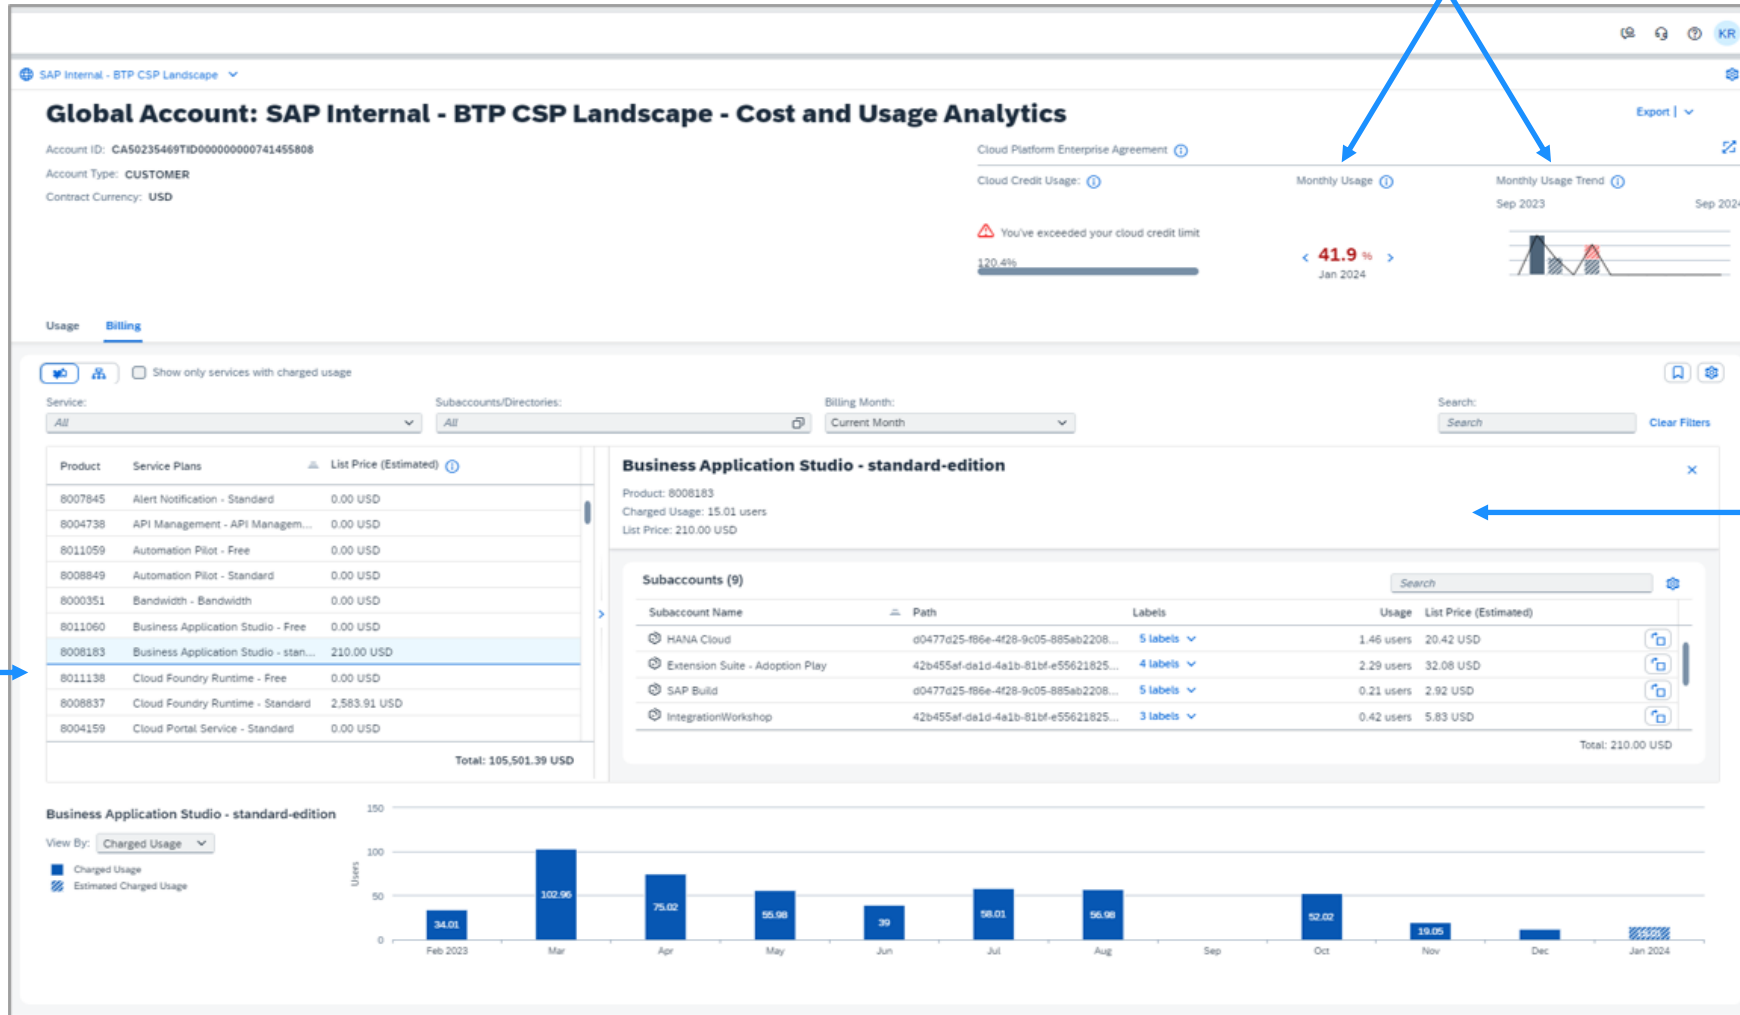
KR

SAP Internal - BTP CSP Landscape

Global Account: SAP Internal - BTP CSP Landscape - Cost and Usage Analytics

Export |

Account ID: CA50235469TID000000000741455808
Account Type: CUSTOMER
Contract Currency: USD

Cloud Platform Enterprise Agreement

Cloud Credit Usage:
You've exceeded your cloud credit limit
120.4%

Monthly Usage
41.9 %
Jan 2024

Monthly Usage Trend
Sep 2023
Sep 2024

Usage Billing

Show only services with charged usage

Service: All
Subaccounts/Directories: All
Billing Month: Current Month
Search: Search
Clear Filters

| Product | Service Plans | List Price (Estimated) |
|---|---|---|
| 8007845 | Alert Notification - Standard | 0.00 USD |
| 8004738 | API Management - API Managem... | 0.00 USD |
| 8011059 | Automation Pilot - Free | 0.00 USD |
| 8008849 | Automation Pilot - Standard | 0.00 USD |
| 8000351 | Bandwidth - Bandwidth | 0.00 USD |
| 8011060 | Business Application Studio - Free | 0.00 USD |
| 8008183 | Business Application Studio - stan... | 210.00 USD |
| 8011138 | Cloud Foundry Runtime - Free | 0.00 USD |
| 8008837 | Cloud Foundry Runtime - Standard | 2,583.91 USD |
| 8004159 | Cloud Portal Service - Standard | 0.00 USD |

Total: 105,501.39 USD

Business Application Studio - standard-edition
Product: 8008183
Charged Usage: 15.01 users
List Price: 210.00 USD

Subaccounts (9)
Search

| Subaccount Name | Path | Labels | Usage | List Price (Estimated) |
|---|---|---|---|---|
| HANA Cloud | d0477d25-f86e-4f28-9c05-885ab2208... | 5 labels | 1.46 users | 20.42 USD |
| Extension Suite - Adoption Play | 42b455af-da1d-4a1b-81bf-e55621825... | 4 labels | 2.29 users | 32.08 USD |
| SAP Build | d0477d25-f86e-4f28-9c05-885ab2208... | 5 labels | 0.21 users | 2.92 USD |
| IntegrationWorkshop | 42b455af-da1d-4a1b-81bf-e55621825... | 3 labels | 0.42 users | 5.83 USD |

Total: 210.00 USD

Business Application Studio - standard-edition
View By: Charged Usage
Charged Usage
Estimated Charged Usage

150
100
50
0
Users

34.01 102.96 75.02 55.98 39 58.01 56.98 52.02 19.05 15.01
Feb 2023 Mar Apr May Jun Jul Aug Sep Oct Nov Dec Jan 2024